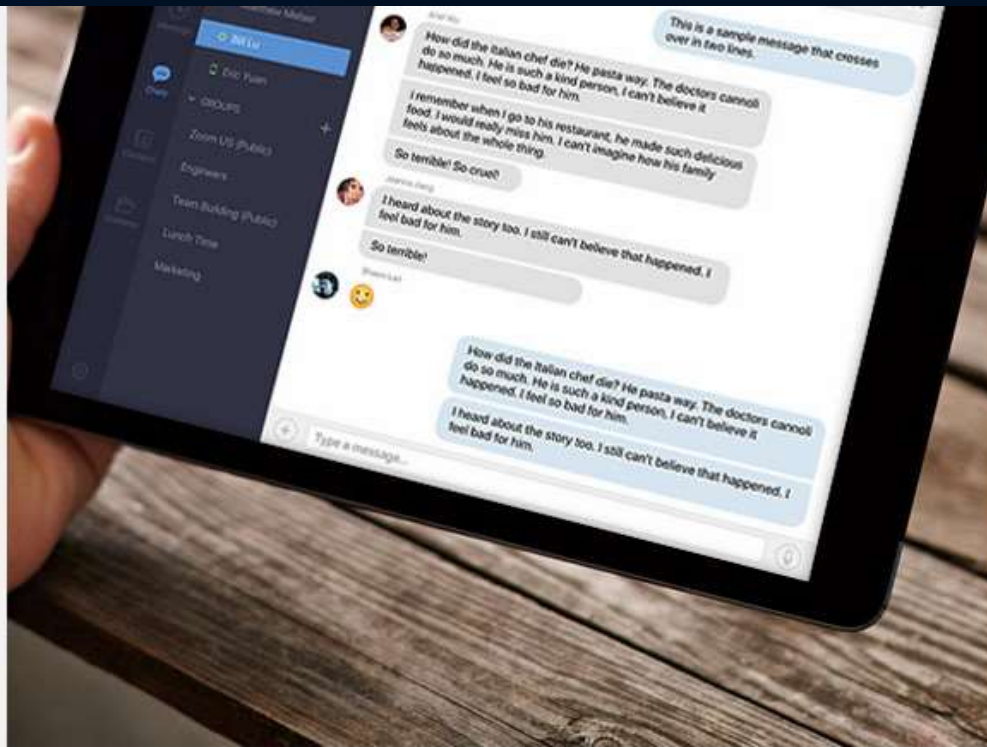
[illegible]

Bill Lu

Eric Yuan

GROUPS

Zoom US (Public)

Engineers

Team Building (Public)

Lunch Time

Marketing

Chats

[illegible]

This is a sample message that crosses over in two lines.

How did the italian chef die? He pasta way. The doctors cannoli do so much. He is such a kind person, I can't believe it happened. I feel so bad for him.

I remember when I go to his restaurant, he made such delicious food. I would really miss him. I can't imagine how his family feels about the whole thing.

So terrible! So cruel!

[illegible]

I heard about the story too. I still can't believe that happened. I feel bad for him.

So terrible!

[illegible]

How did the Italian chef die? He pasta way. The doctors cannoli do so much. He is such a kind person, I can't believe it happened. I feel so bad for him.

I heard about the story too. I still can't believe that happened. I feel bad for him.

Type a message...